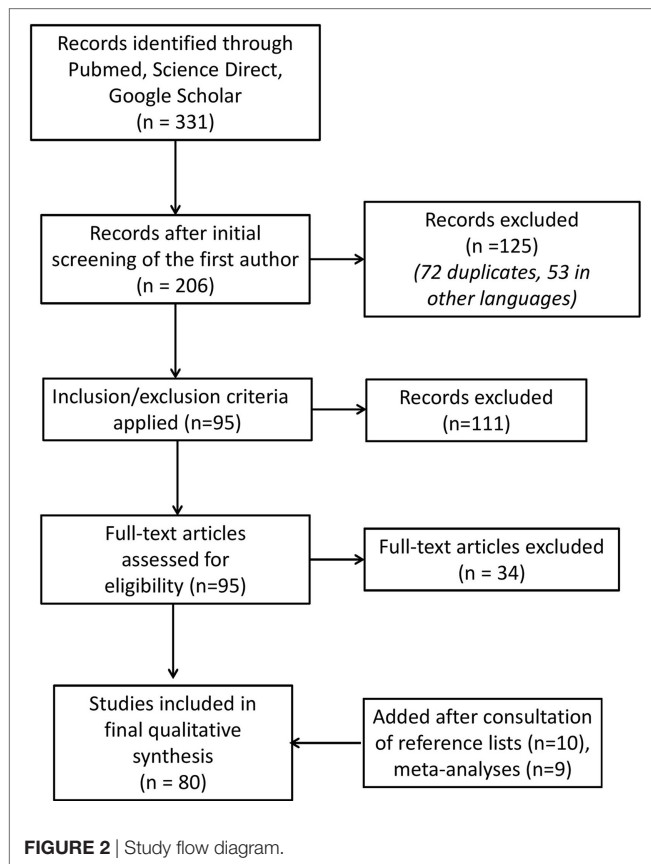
Records identified through Pubmed, Science Direct, Google Scholar
(n = 331)

Records after initial screening of the first author
(n = 206)

Records excluded
(n =125)
*(72 duplicates, 53 in other languages)*

Inclusion/exclusion criteria applied (n=95)

Records excluded
(n=111)

Full-text articles assessed for eligibility (n=95)

Full-text articles excluded
(n = 34)

Studies included in final qualitative synthesis
(n = 80)

Added after consultation of reference lists (n=10), meta-analyses (n=9)

**FIGURE 2** | Study flow diagram.